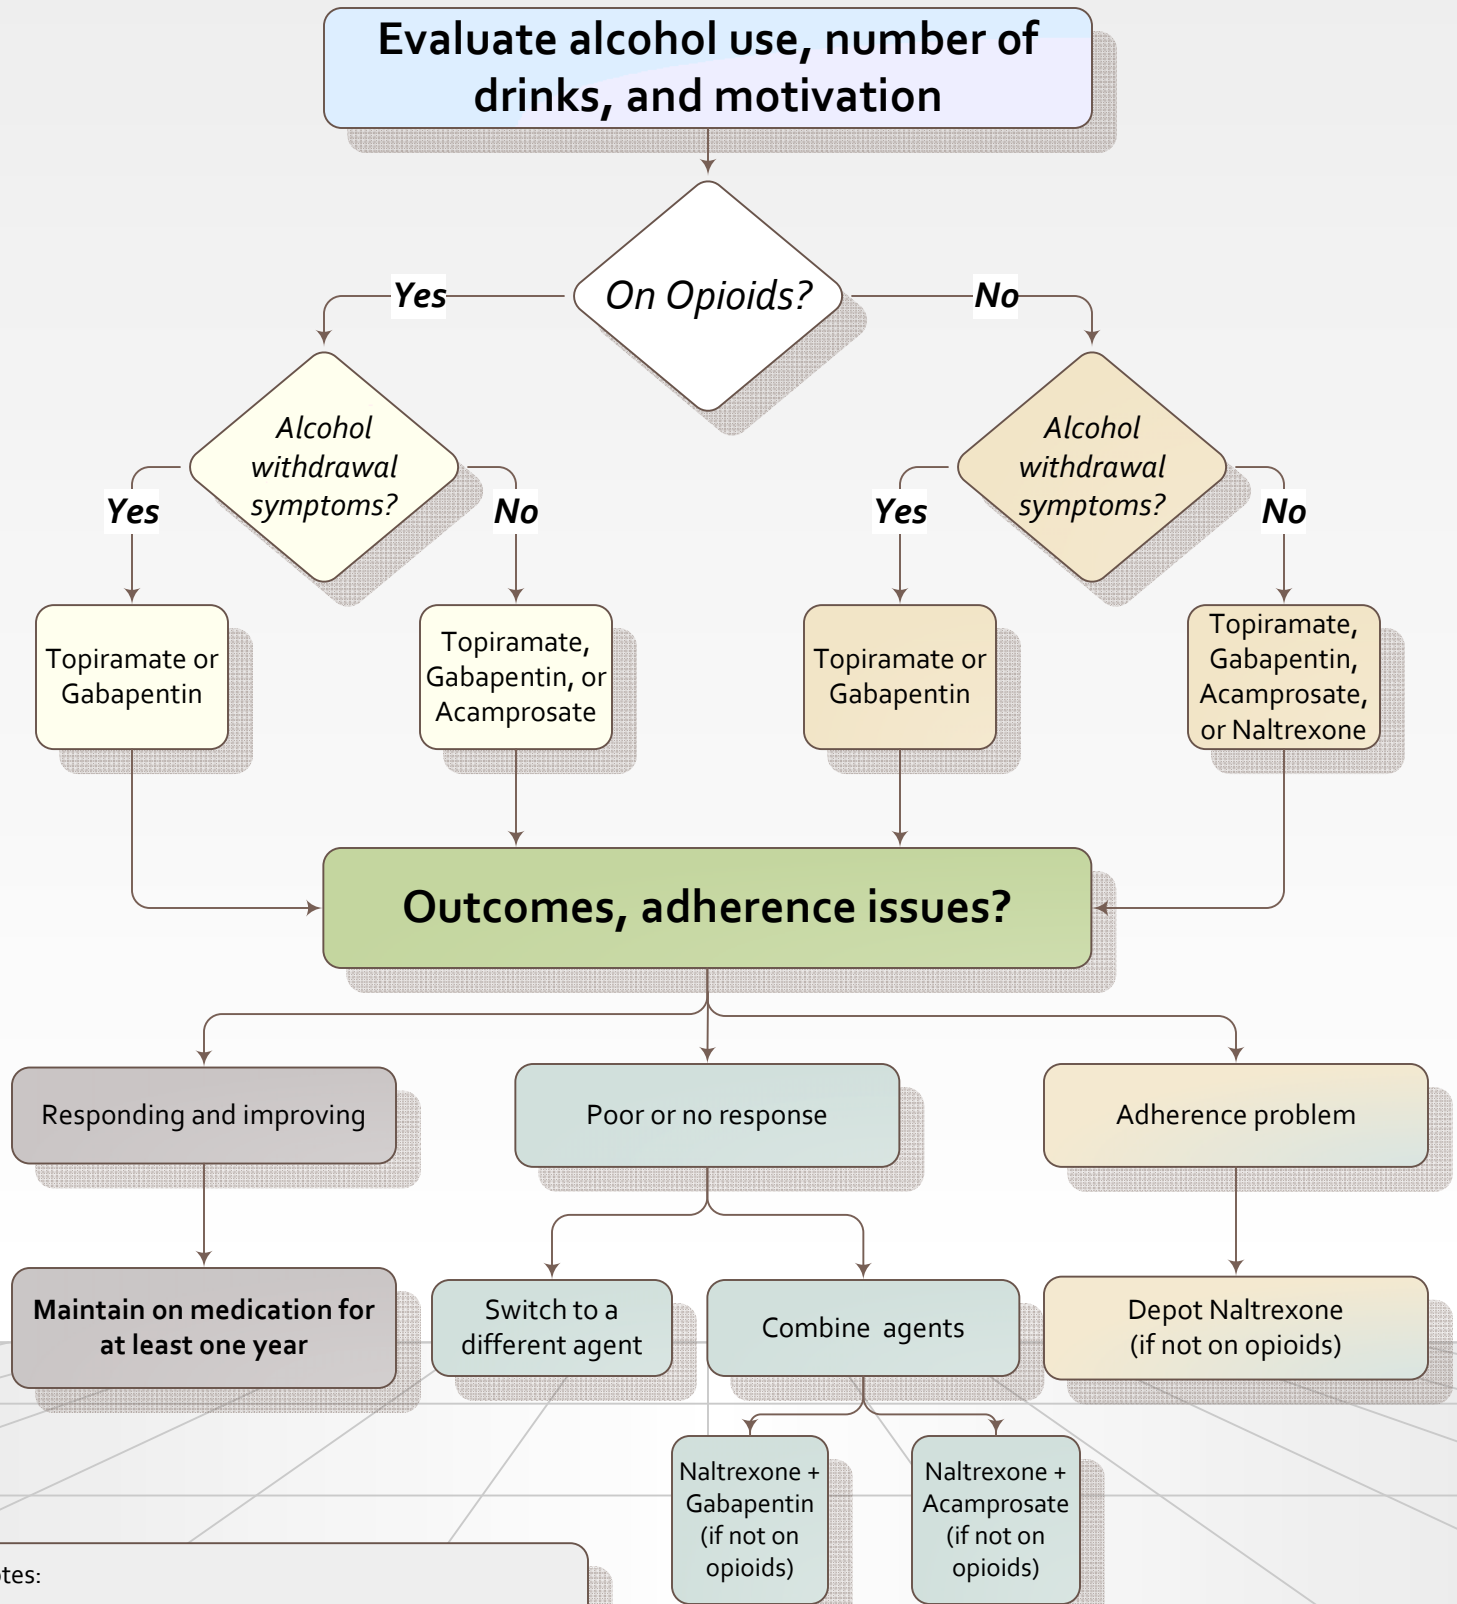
Evaluate alcohol use, number of drinks, and motivation

On Opioids?

Yes

No

Alcohol withdrawal symptoms?

Yes

No

Topiramate or Gabapentin

Topiramate, Gabapentin, or Acamprosate

Alcohol withdrawal symptoms?

Yes

No

Topiramate or Gabapentin

Topiramate, Gabapentin, Acamprosate, or Naltrexone

Outcomes, adherence issues?

Responding and improving

Poor or no response

Adherence problem

Maintain on medication for at least one year

Switch to a different agent

Combine agents

Depot Naltrexone (if not on opioids)

Naltrexone + Gabapentin (if not on opioids)

Naltrexone + Acamprosate (if not on opioids)

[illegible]tes: